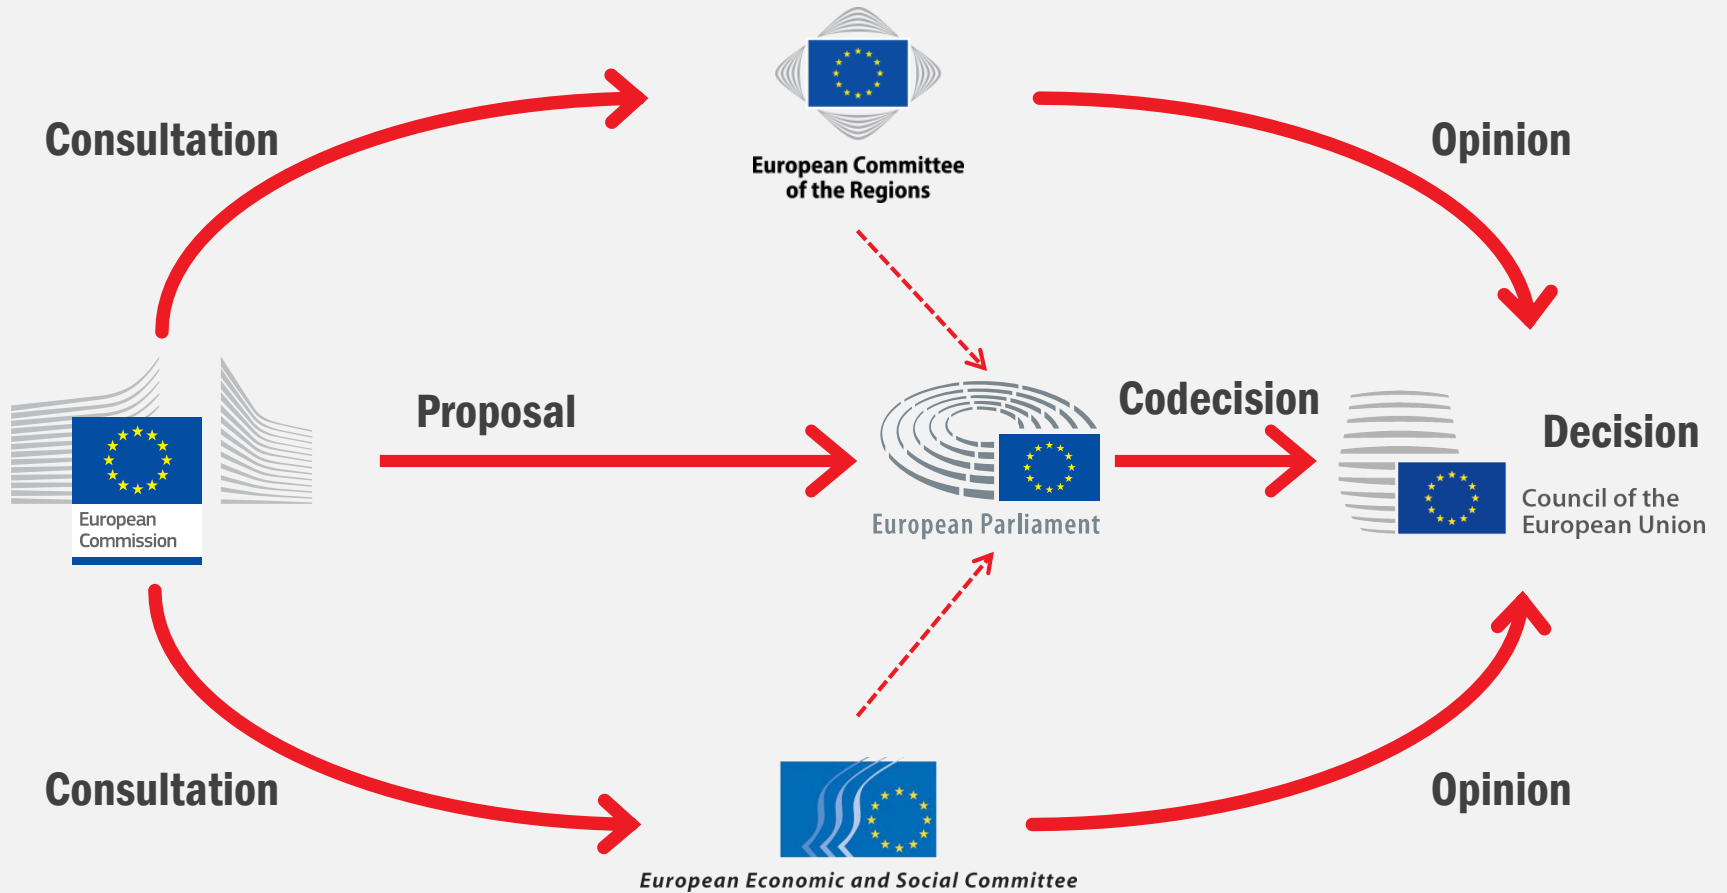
Consultation

European Committee of the Regions

Opinion

European Commission

Proposal

European Parliament

Codecision

Decision

Council of the European Union

Consultation

European Economic and Social Committee

Opinion